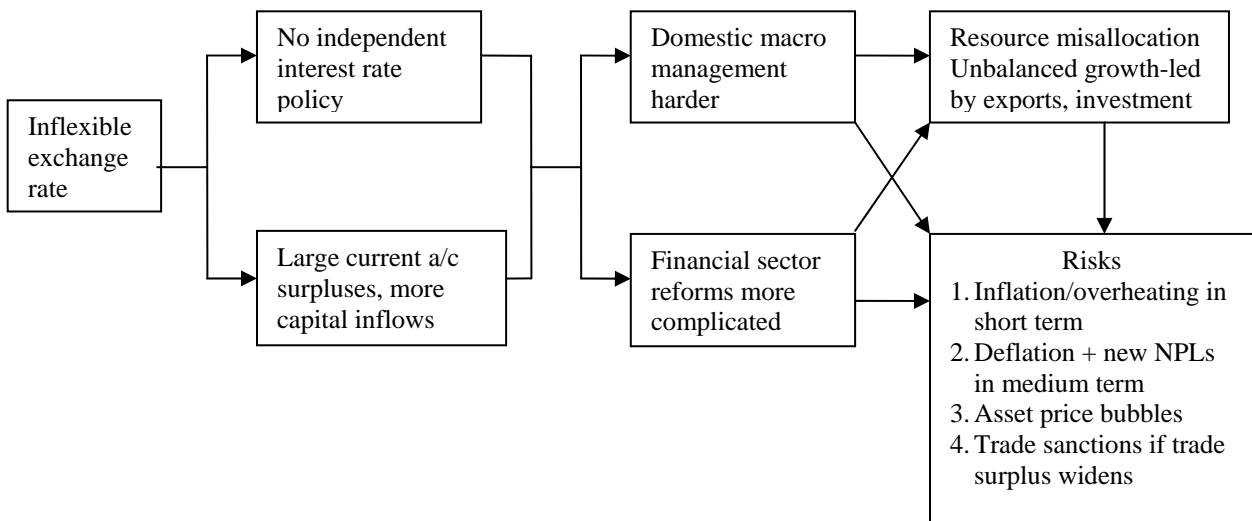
Inflexible exchange rate

No independent interest rate policy

Large current a/c surpluses, more capital inflows

Domestic macro management harder

Financial sector reforms more complicated

Resource misallocation Unbalanced growth-led by exports, investment

Risks
1. Inflation/overheating in short term
2. Deflation + new NPLs in medium term
3. Asset price bubbles
4. Trade sanctions if trade surplus widens